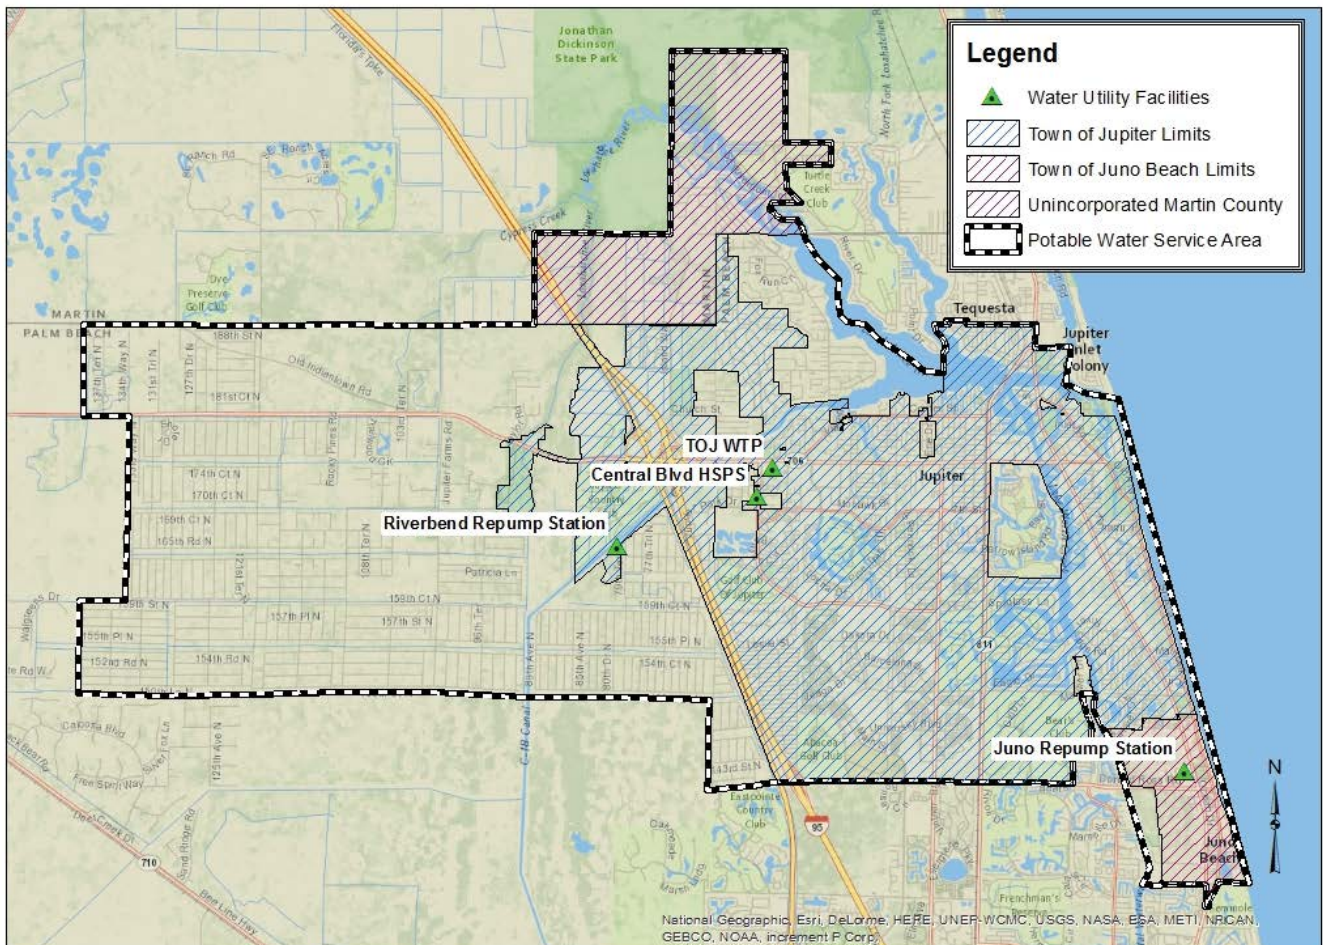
Legend
Water Utility Facilities
Town of Jupiter Limits
Town of Juno Beach Limits
Unincorporated Martin County
Potable Water Service Area

Jonathan Dickinson State Park
Florida's Tpke
Ranch Rd
Cypress Creek
Dye Preserve Golf Club
MARTIN
PALM BEACH
188th St N
Old Indiantown Rd
181st Ct N
174th Ct N
170th Ct N
169th Ct N
165th Rd N
Patricia Ln
159th St N
159th Ct N
157th Pl N
157th St N
155th Pl N
152nd Rd N
154th Rd N
154th Ct N
155th Pl N
159th Ct N
Rocky Pines Rd
Jupiter Farms Rd
C-18 Canal
Caloosa Blvd
Free Spirit Way
Deer Creek Dr
Bee Line Hwy
Sand Ridge Rd
125th Ave N
143rd St N
Church St
Turtle Creek Club
Fox Run Cir
Tequesta
Jupiter Inlet Colony
Jupiter
TOJ WTP
Central Blvd HSPS
Riverbend Repump Station
Juno Repump Station
Golf Club Of Jupiter
Abacoa Golf Club
Eastpointe Country Club
Juno Beach
Frenchman's
706
811
710
95
N
National Geographic, Esri, DeLorme, HERE, UNEP-WCMC, USGS, NASA, ESA, METI, NRCAN, GEBCO, NOAA, increment P Corp.